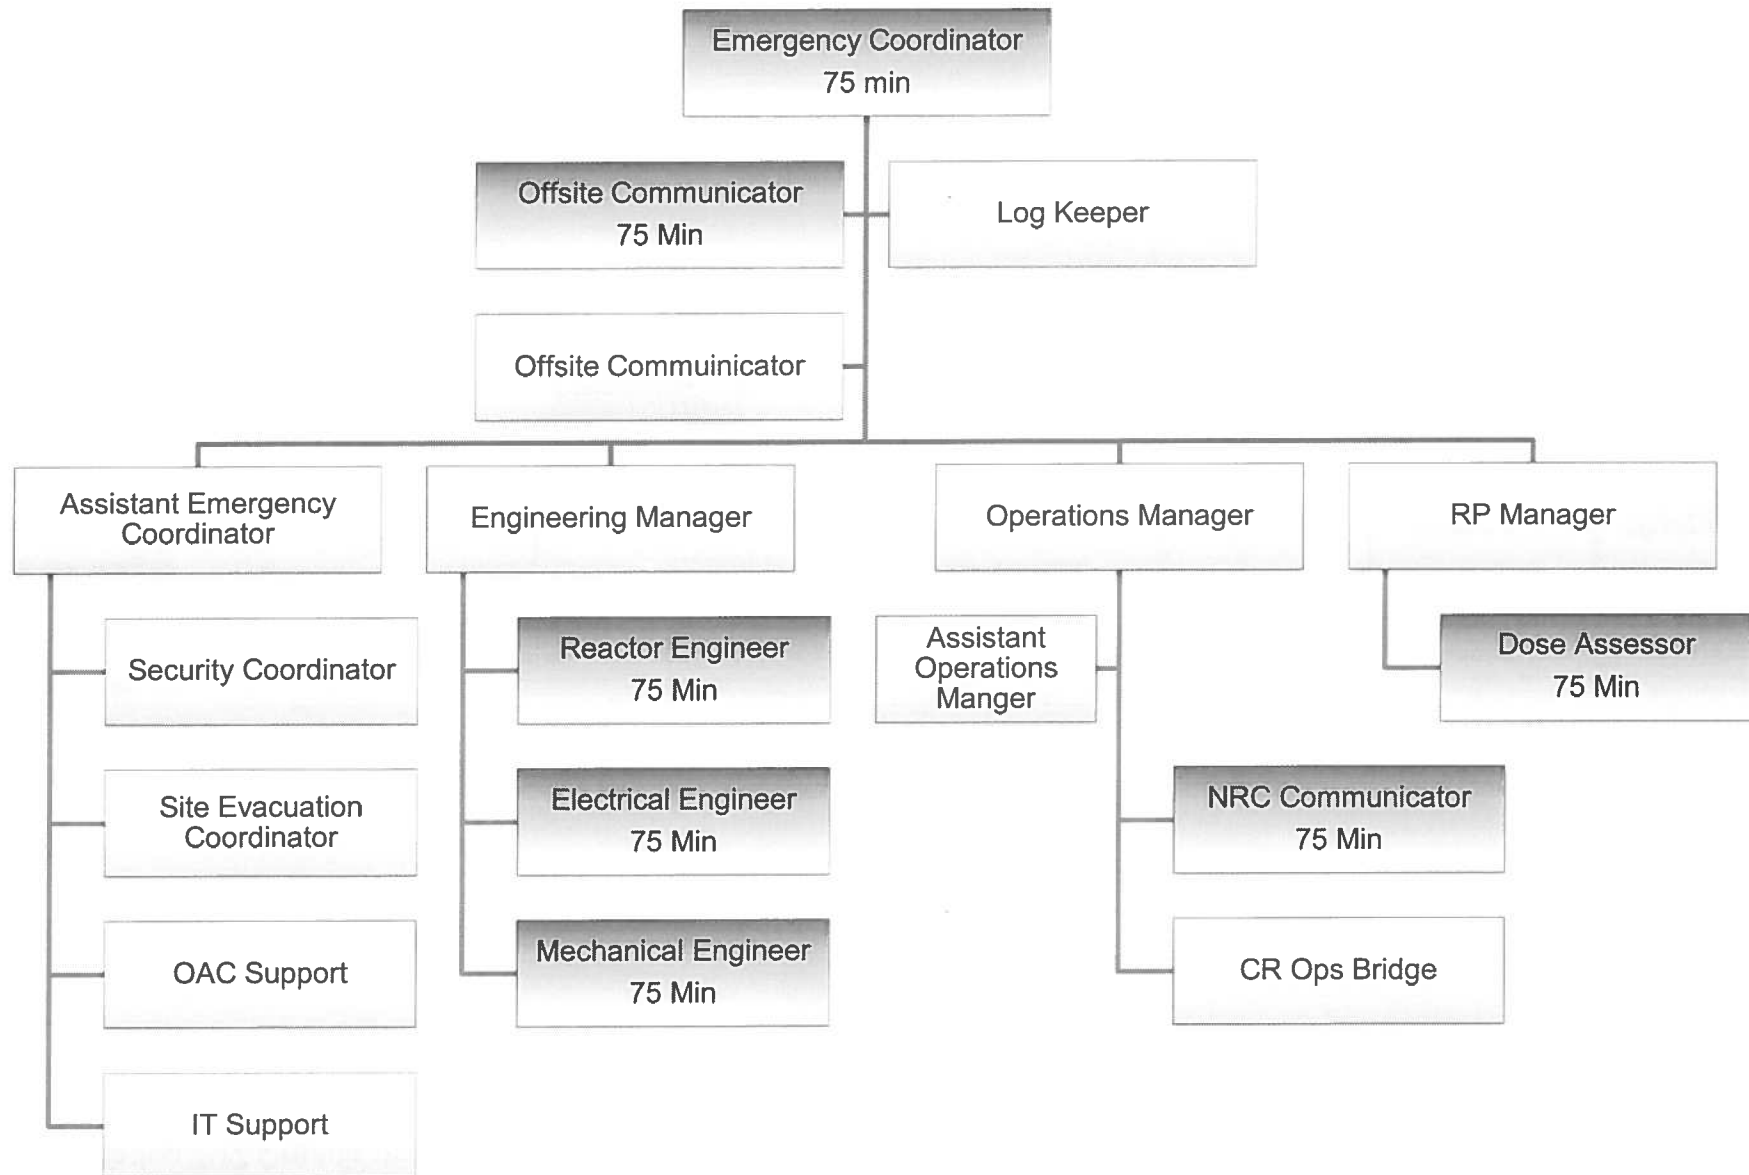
Emergency Coordinator
75 min

Offsite Communicator
75 Min

Log Keeper

Offsite Commuinicator

Assistant Emergency Coordinator

Engineering Manager

Operations Manager

RP Manager

Security Coordinator

Site Evacuation Coordinator

OAC Support

IT Support

Reactor Engineer
75 Min

Electrical Engineer
75 Min

Mechanical Engineer
75 Min

Assistant Operations Manger

NRC Communicator
75 Min

CR Ops Bridge

Dose Assessor
75 Min